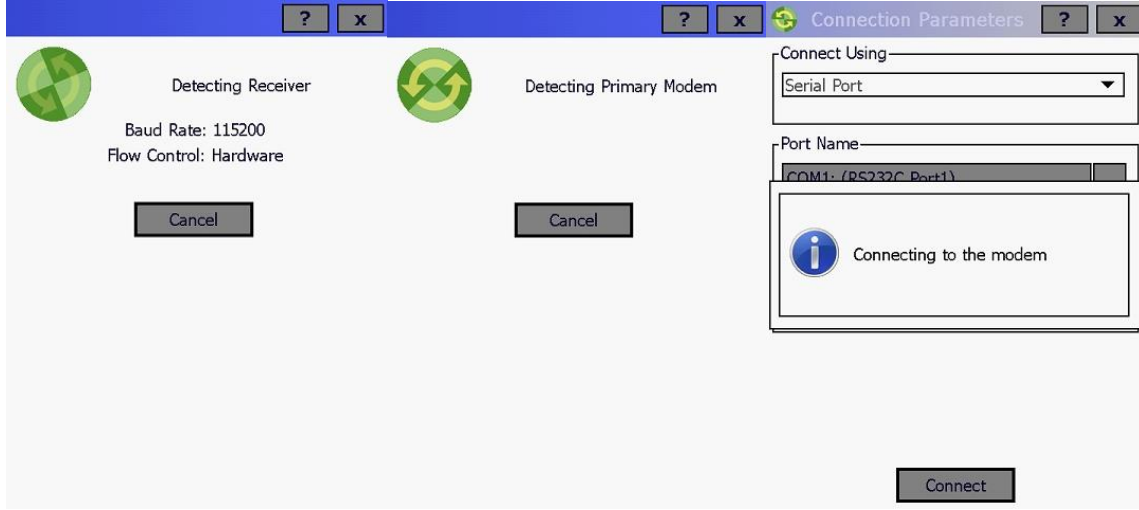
? x

Detecting Receiver

Baud Rate: 115200
Flow Control: Hardware

Cancel

? x

Detecting Primary Modem

Cancel

Connection Parameters ? x

Connect Using

Serial Port

Port Name

COM1: (RS232C Port1)

Connecting to the modem

Connect